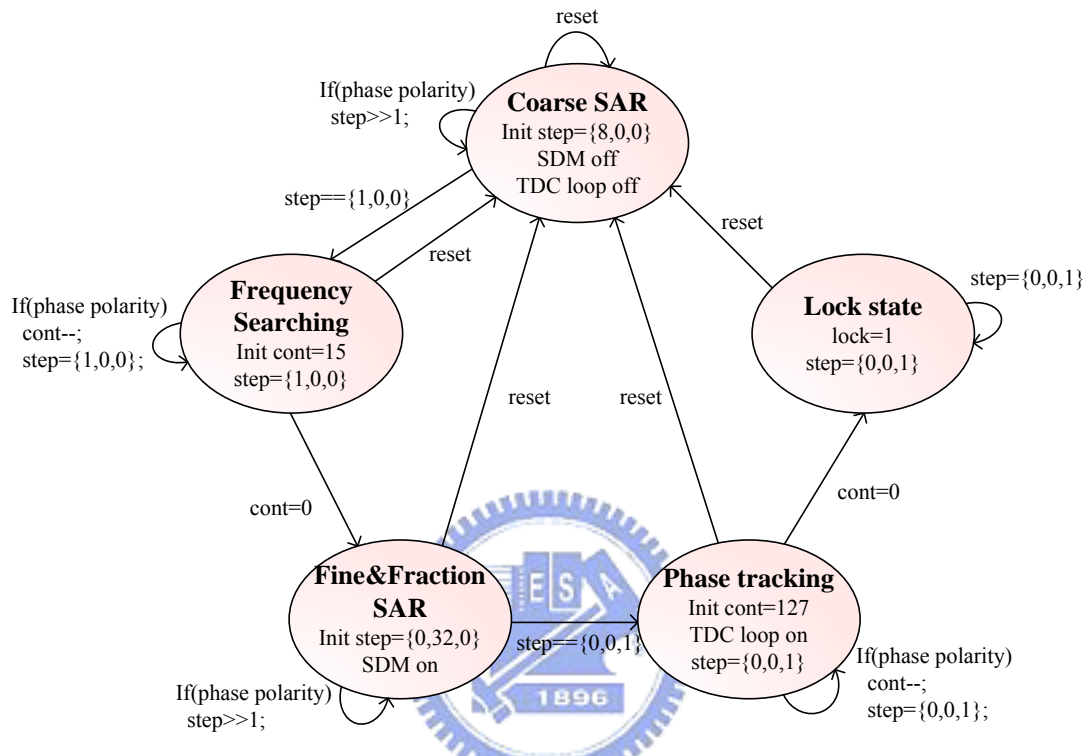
reset

If(phase polarity)
step>>1;

Coarse SAR
Init step={8,0,0}
SDM off
TDC loop off

step=={1,0,0}

reset

reset

If(phase polarity)
cont--;
step={1,0,0};

Frequency Searching
Init cont=15
step={1,0,0}

Lock state
lock=1
step={0,0,1}

step={0,0,1}

reset

reset

cont=0

cont=0

Fine&Fraction SAR
Init step={0,32,0}
SDM on

step=={0,0,1}

Phase tracking
Init cont=127
TDC loop on
step={0,0,1}

If(phase polarity)
cont--;
step={0,0,1};

If(phase polarity)
step>>1;

E S A
1896